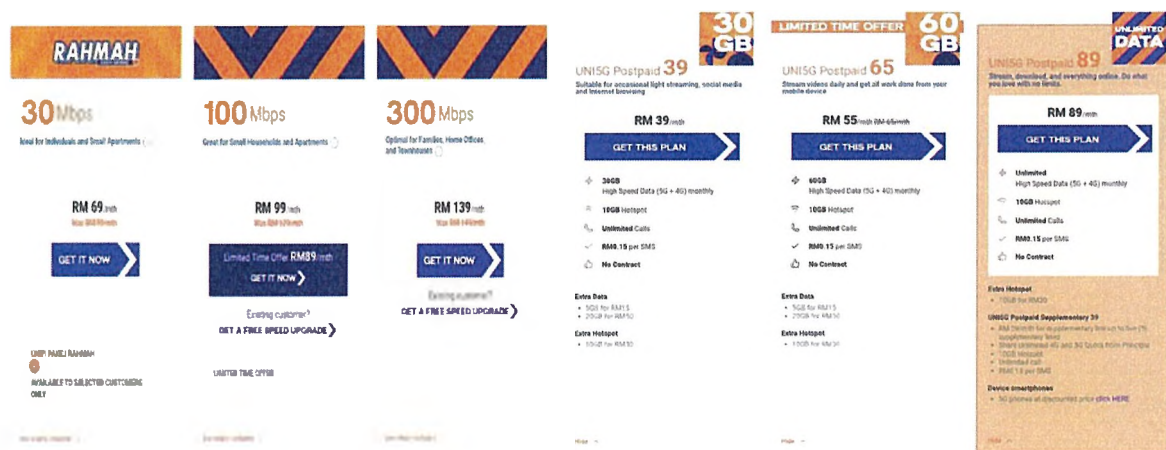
RAHMAH

30Mbps

Ideal for Individuals and Small Apartments

RM 69/mth

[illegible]

GET IT NOW

UNIFI FAMILI RAHMAH

AVAILABLE TO SELECTED CUSTOMERS ONLY

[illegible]

100Mbps

Great for Small Households and Apartments

RM 99/mth

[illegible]

Limited Time Offer RM89/mth

GET IT NOW

Existing customer?

GET A FREE SPEED UPGRADE

LIMITED TIME OFFER

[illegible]

300Mbps

Optimal for Families, Home Offices, and Townhouses

RM 139/mth

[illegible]

GET IT NOW

Existing customer?

GET A FREE SPEED UPGRADE

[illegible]

30 GB

UNI5G Postpaid 39

Suitable for occasional light streaming, social media and Internet browsing

RM 39/mth

GET THIS PLAN

30GB High Speed Data (5G + 4G) monthly

10GB Hotspot

Unlimited Calls

RM0.15 per SMS

No Contract

Extra Data

• 5GB for RM15
• 20GB for RM50

Extra Hotspot

• 10GB for RM30

Hide

LIMITED TIME OFFER

60 GB

UNI5G Postpaid 65

Stream videos daily and get all work done from your mobile device

RM 55/mth RM 65/mth

GET THIS PLAN

60GB High Speed Data (5G + 4G) monthly

10GB Hotspot

Unlimited Calls

RM0.15 per SMS

No Contract

Extra Data

• 5GB for RM15
• 20GB for RM50

Extra Hotspot

• 10GB for RM30

Hide

UNLIMITED DATA

UNI5G Postpaid 89

Stream, download, and everything online. Do what you love with no limits.

RM 89/mth

GET THIS PLAN

Unlimited High Speed Data (5G + 4G) monthly

10GB Hotspot

Unlimited Calls

RM0.15 per SMS

No Contract

Extra Hotspot

• 10GB for RM30

UNI5G Postpaid Supplementary 39

• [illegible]
• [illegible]
• 10GB Hotspot
• Unlimited call
• RM0.15 per SMS

Device smartphones

• 5G phones at discounted price click HERE

Hide